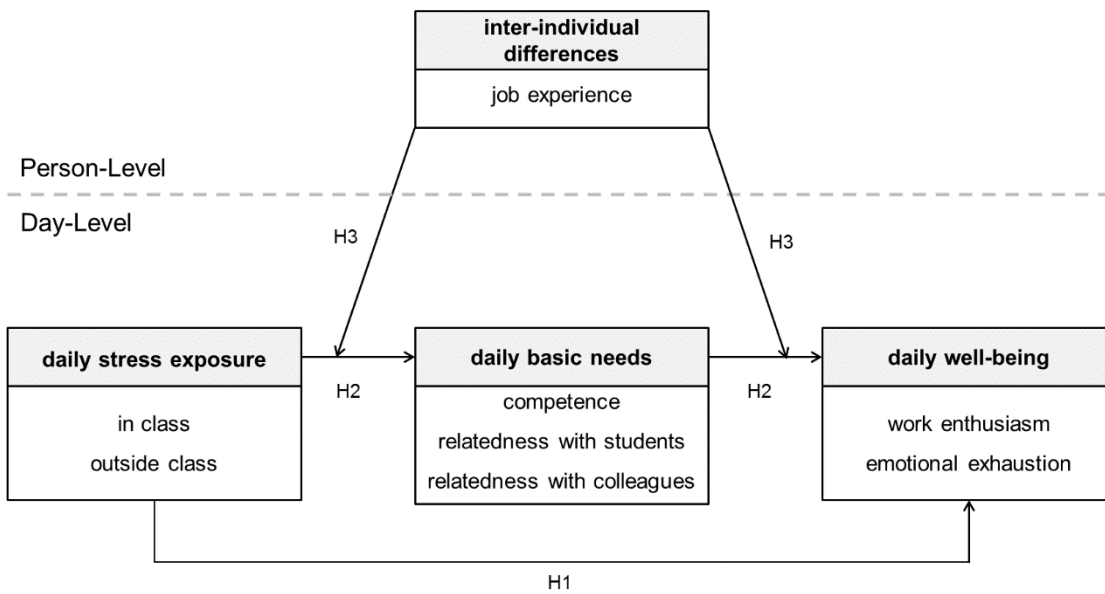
inter-individual differences

job experience

Person-Level

Day-Level

H3

H3

daily stress exposure

in class
outside class

H2

daily basic needs

competence
relatedness with students
relatedness with colleagues

H2

daily well-being

work enthusiasm
emotional exhaustion

H1